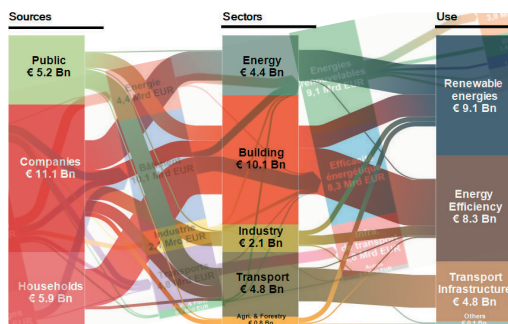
Sources

Public
€ 5.2 Bn

Companies
€ 11.1 Bn

Households
€ 5.9 Bn

Sectors

Energy
€ 4.4 Bn

Building
€ 10.1 Bn

Industry
€ 2.1 Bn

Transport
€ 4.8 Bn

Agri. & Forestry
€ 0.8 Bn

Use

Renewable energies
€ 9.1 Bn

Energy Efficiency
€ 8.3 Bn

Transport Infrastructure
€ 4.8 Bn

Others
€ 0.1 Bn

Energie
4.4 Mrd EUR

Bâtiment
10.1 Mrd EUR

Industrie
2.1 Mrd EUR

Transport
4.8 Mrd EUR

Energies renouvelables
9.1 Mrd EUR

Efficacité énergétique
8.3 Mrd EUR

Infra. de transport
4.8 Mrd EUR